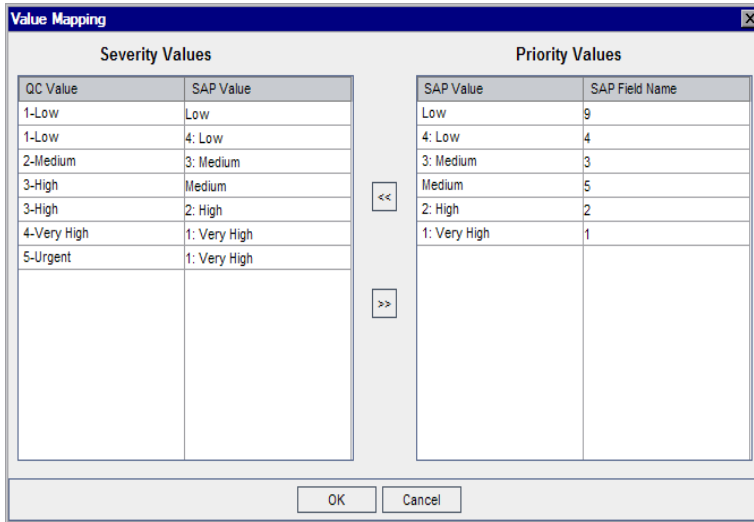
Value Mapping

Severity Values

| QC Value | SAP Value |
|---|---|
| 1-Low | Low |
| 1-Low | 4: Low |
| 2-Medium | 3: Medium |
| 3-High | Medium |
| 3-High | 2: High |
| 4-Very High | 1: Very High |
| 5-Urgent | 1: Very High |

<<

>>

Priority Values

| SAP Value | SAP Field Name |
|---|---|
| Low | 9 |
| 4: Low | 4 |
| 3: Medium | 3 |
| Medium | 5 |
| 2: High | 2 |
| 1: Very High | 1 |

OK Cancel